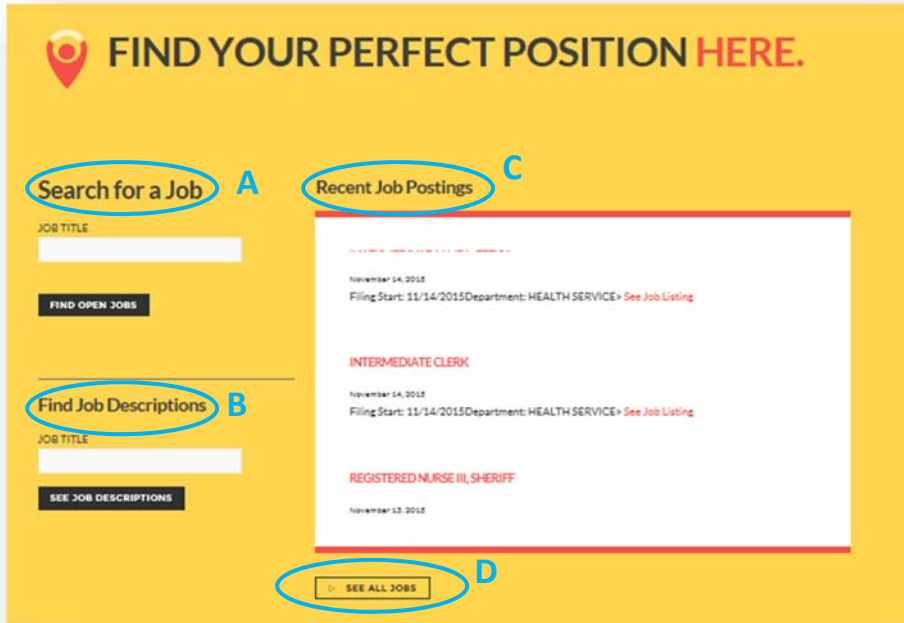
FIND YOUR PERFECT POSITION HERE.

Search for a Job A

JOB TITLE

FIND OPEN JOBS

Find Job Descriptions B

JOB TITLE

SEE JOB DESCRIPTIONS

Recent Job Postings C

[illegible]

November 14, 2015

Filing Start: 11/14/2015Department: HEALTH SERVICE> See Job Listing

INTERMEDIATE CLERK

November 14, 2015

Filing Start: 11/14/2015Department: HEALTH SERVICE> See Job Listing

REGISTERED NURSE III, SHERIFF

November 13, 2015

SEE ALL JOBS D